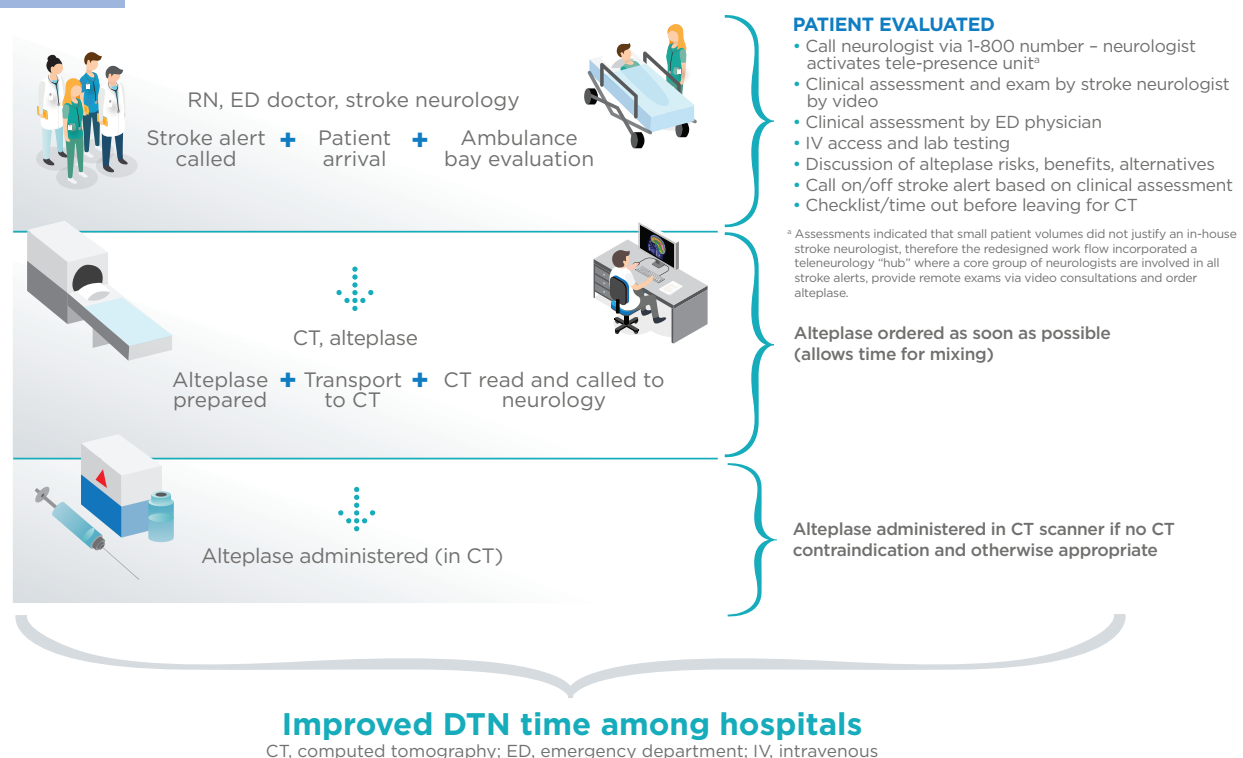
RN, ED doctor, stroke neurology

Stroke alert called + Patient arrival + Ambulance bay evaluation

PATIENT EVALUATED
• Call neurologist via 1-800 number – neurologist activates tele-presence unit$^a$
• Clinical assessment and exam by stroke neurologist by video
• Clinical assessment by ED physician
• IV access and lab testing
• Discussion of alteplase risks, benefits, alternatives
• Call on/off stroke alert based on clinical assessment
• Checklist/time out before leaving for CT

$^a$ Assessments indicated that small patient volumes did not justify an in-house stroke neurologist, therefore the redesigned work flow incorporated a teleneurology "hub" where a core group of neurologists are involved in all stroke alerts, provide remote exams via video consultations and order alteplase.

CT, alteplase

Alteplase prepared + Transport to CT + CT read and called to neurology

Alteplase ordered as soon as possible (allows time for mixing)

Alteplase administered (in CT)

Alteplase administered in CT scanner if no CT contraindication and otherwise appropriate

Improved DTN time among hospitals
CT, computed tomography; ED, emergency department; IV, intravenous